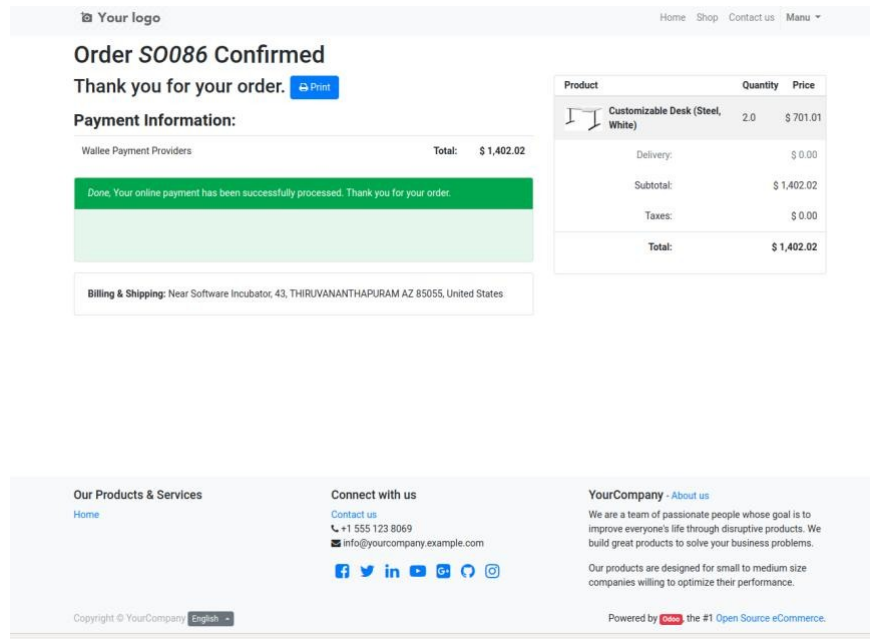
Your logo

Home Shop Contact us Manu

Order *SO086* Confirmed

Thank you for your order. Print

Payment Information:

Wallee Payment Providers Total: $ 1,402.02

*Done,* Your online payment has been successfully processed. Thank you for your order.

**Billing & Shipping:** Near Software Incubator, 43, THIRUVANANTHAPURAM AZ 85055, United States

| Product | Quantity | Price |
|---|---|---|
| Customizable Desk (Steel, White) | 2.0 | $ 701.01 |
| Delivery: | | $ 0.00 |
| Subtotal: | | $ 1,402.02 |
| Taxes: | | $ 0.00 |
| Total: | | $ 1,402.02 |

Our Products & Services

Home

Connect with us

Contact us

+1 555 123 8069

info@yourcompany.example.com

YourCompany - About us

We are a team of passionate people whose goal is to improve everyone's life through disruptive products. We build great products to solve your business problems.

Our products are designed for small to medium size companies willing to optimize their performance.

Copyright © YourCompany English

Powered by odoo the #1 Open Source eCommerce.